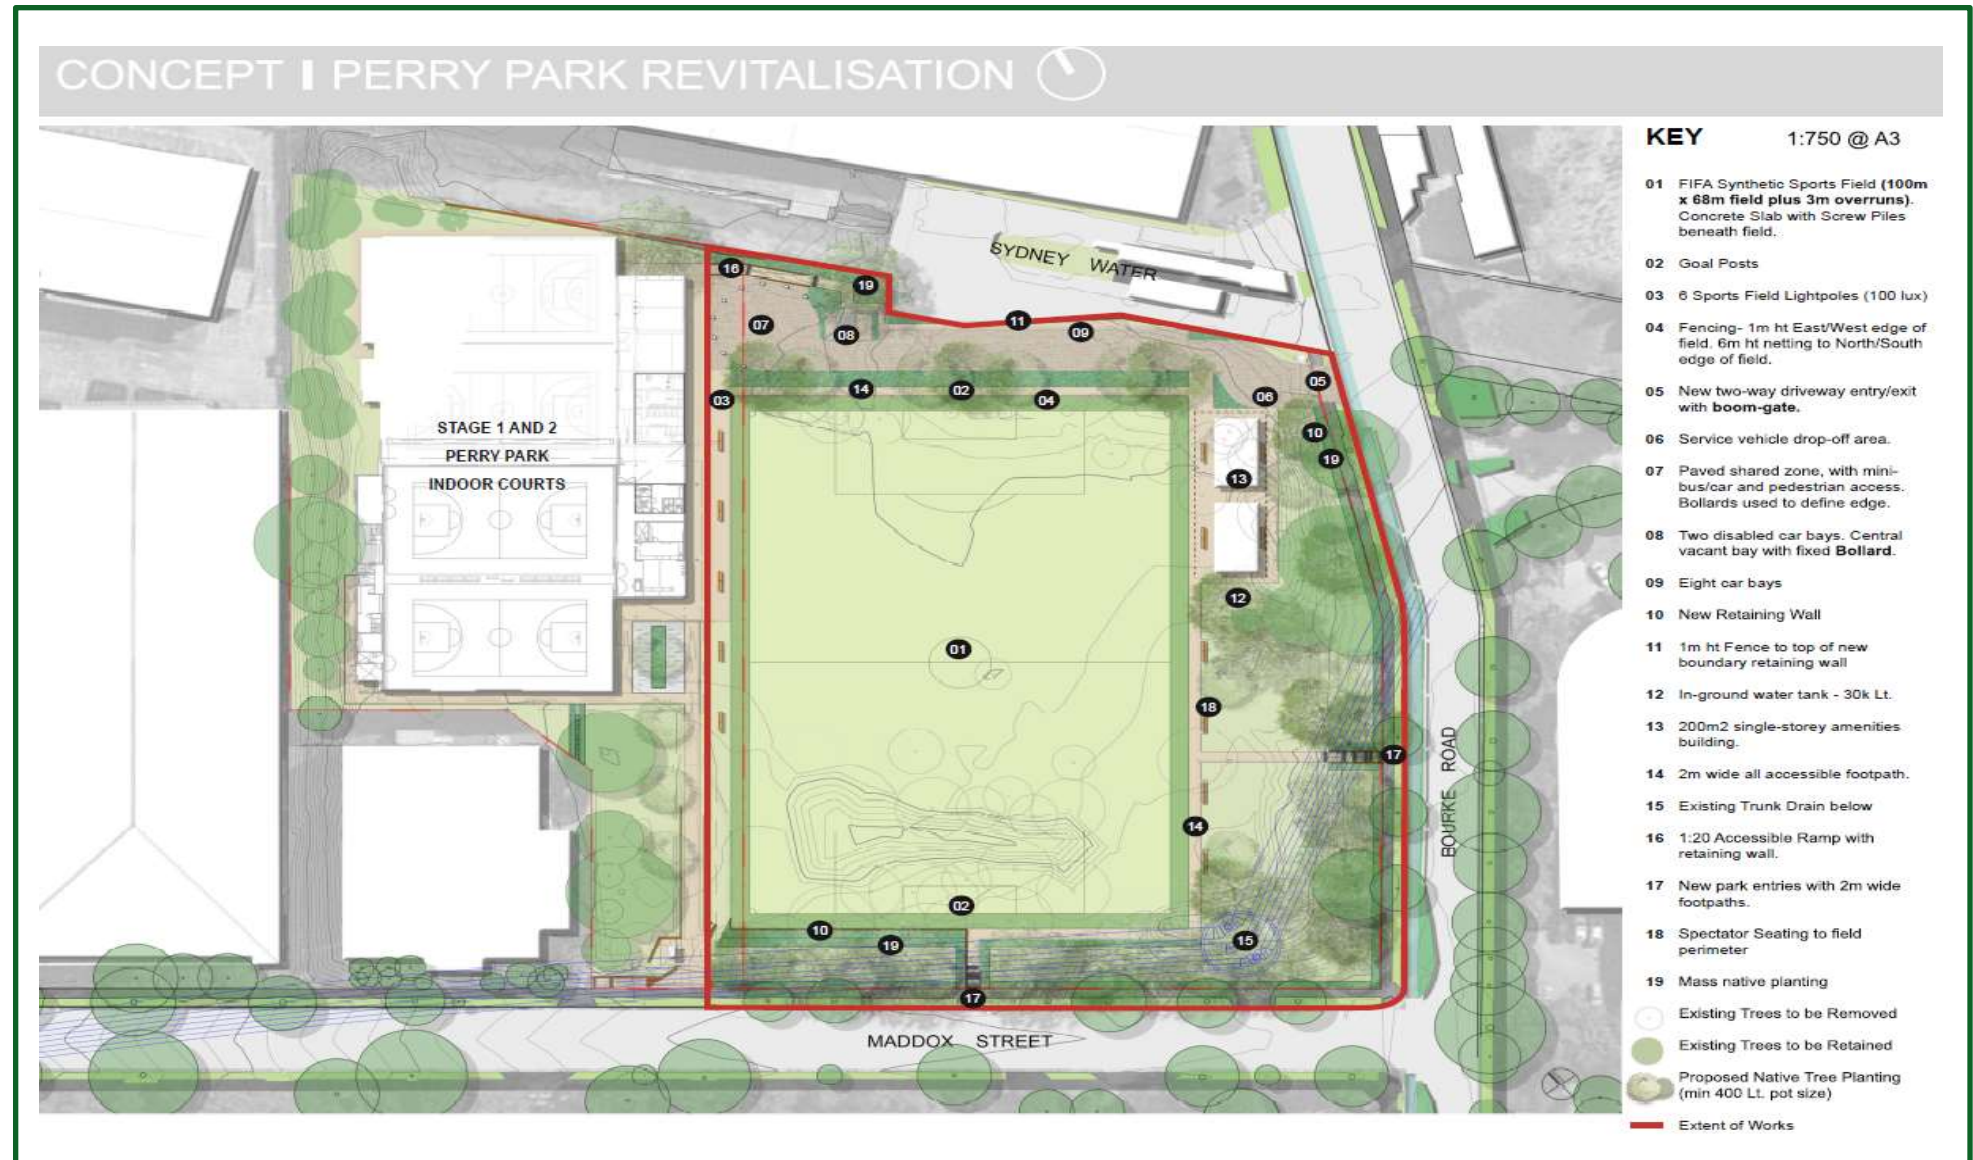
CONCEPT I PERRY PARK REVITALISATION

SYDNEY WATER

STAGE 1 AND 2
PERRY PARK
INDOOR COURTS

16 19 07 08 11 09 03 14 02 04 06 05 10 19 13 12 01 18 17 14 02 10 19 15 17

BOURKE ROAD

MADDOX STREET

KEY 1:750 @ A3

01 FIFA Synthetic Sports Field **(100m x 68m field plus 3m overruns)**. Concrete Slab with Screw Piles beneath field.

02 Goal Posts

03 6 Sports Field Lightpoles (100 lux)

04 Fencing- 1m ht East/West edge of field. 6m ht netting to North/South edge of field.

05 New two-way driveway entry/exit with **boom-gate.**

06 Service vehicle drop-off area.

07 Paved shared zone, with mini-bus/car and pedestrian access. Bollards used to define edge.

08 Two disabled car bays. Central vacant bay with fixed **Bollard**.

09 Eight car bays

10 New Retaining Wall

11 1m ht Fence to top of new boundary retaining wall

12 In-ground water tank - 30k Lt.

13 200m2 single-storey amenities building.

14 2m wide all accessible footpath.

15 Existing Trunk Drain below

16 1:20 Accessible Ramp with retaining wall.

17 New park entries with 2m wide footpaths.

18 Spectator Seating to field perimeter

19 Mass native planting

Existing Trees to be Removed

Existing Trees to be Retained

Proposed Native Tree Planting (min 400 Lt. pot size)

Extent of Works